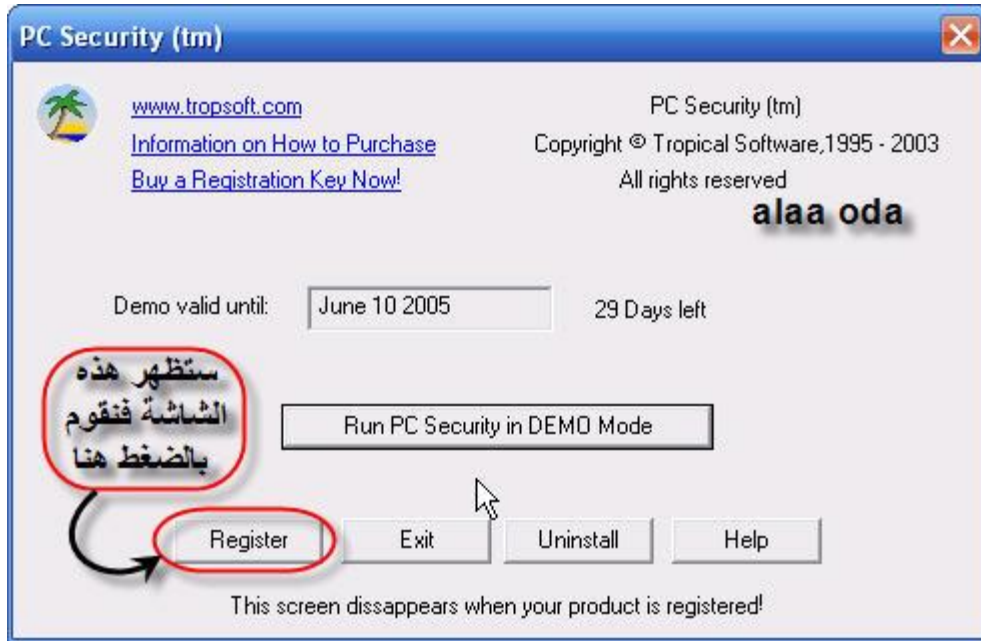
PC Security (tm)

www.tropsoft.com
Information on How to Purchase
Buy a Registration Key Now!

PC Security (tm)
Copyright © Tropical Software,1995 - 2003
All rights reserved

alaa oda

Demo valid until: June 10 2005 29 Days left

ستظهر هذه الشاشة فنقوم بالضغط هنا

Run PC Security in DEMO Mode

Register Exit Uninstall Help

This screen dissappears when your product is registered!